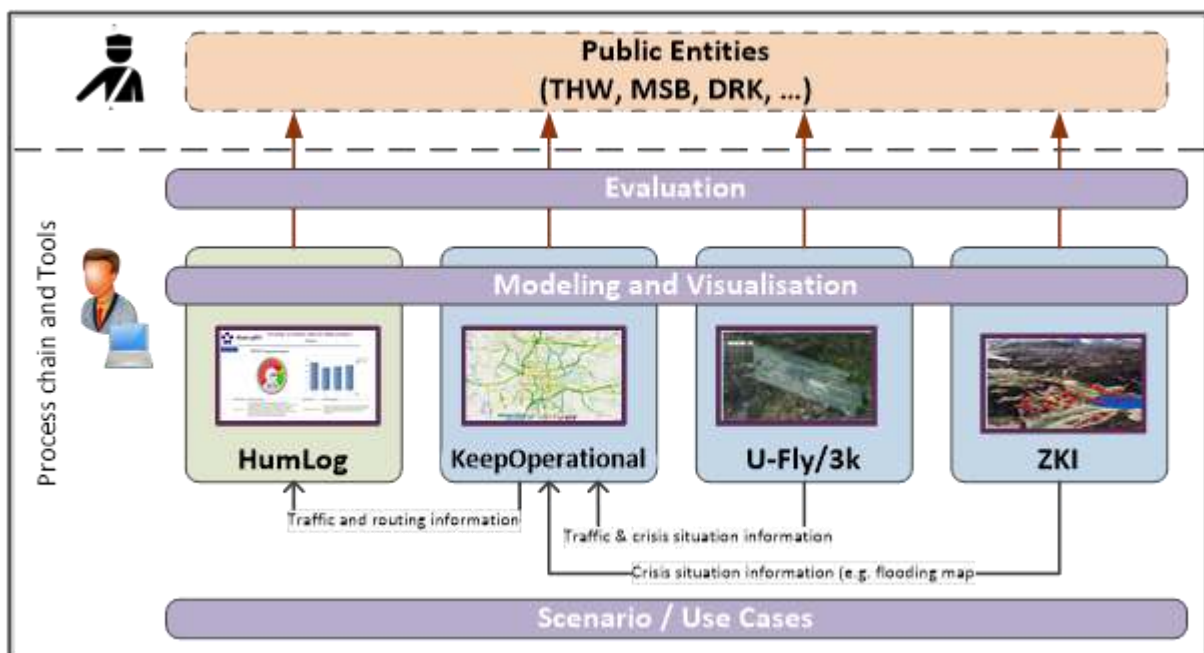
Public Entities
(THW, MSB, DRK, ...)

Evaluation

Process chain and Tools

Modeling and Visualisation

HumLog

KeepOperational

U-Fly/3k

ZKI

Traffic and routing information

Traffic & crisis situation information

Crisis situation information (e.g. flooding map

Scenario / Use Cases